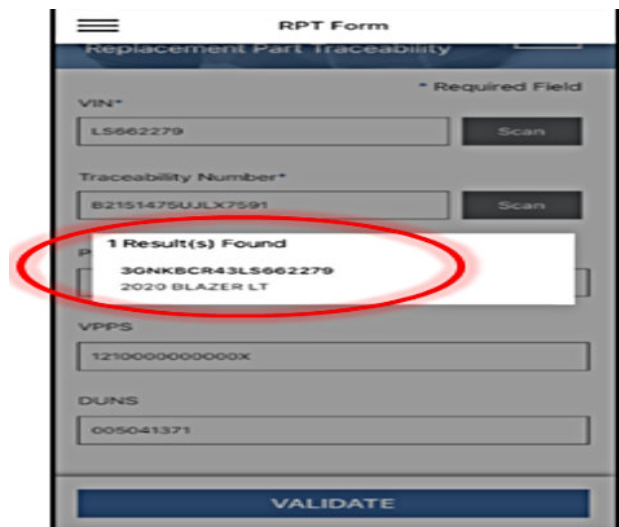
RPT Form

Replacement Part Traceability

* Required Field

VIN*

LS662279

Scan

Traceability Number*

B2151475UJLX7591

Scan

1 Result(s) Found

3GNKBCR43LS662279

2020 BLAZER LT

VPPS

1210000000000X

DUNS

005041371

VALIDATE